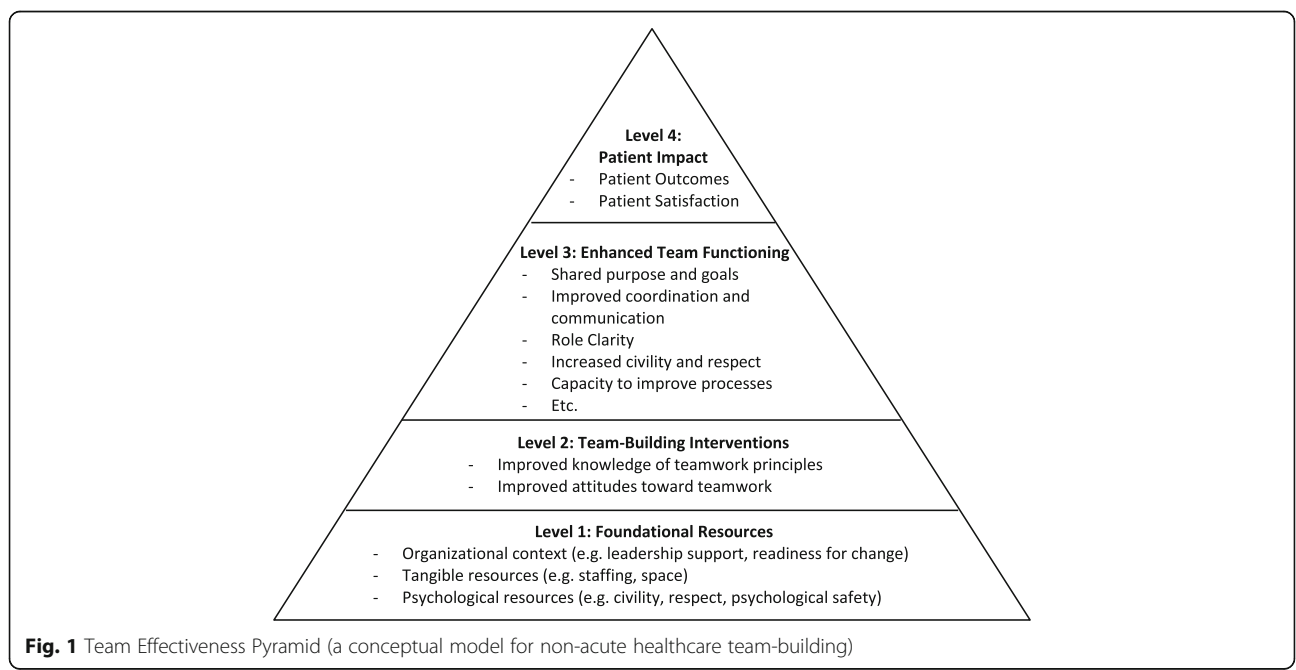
Level 4:
Patient Impact
- Patient Outcomes
- Patient Satisfaction

Level 3: Enhanced Team Functioning
- Shared purpose and goals
- Improved coordination and communication
- Role Clarity
- Increased civility and respect
- Capacity to improve processes
- Etc.

Level 2: Team-Building Interventions
- Improved knowledge of teamwork principles
- Improved attitudes toward teamwork

Level 1: Foundational Resources
- Organizational context (e.g. leadership support, readiness for change)
- Tangible resources (e.g. staffing, space)
- Psychological resources (e.g. civility, respect, psychological safety)

Fig. 1 Team Effectiveness Pyramid (a conceptual model for non-acute healthcare team-building)